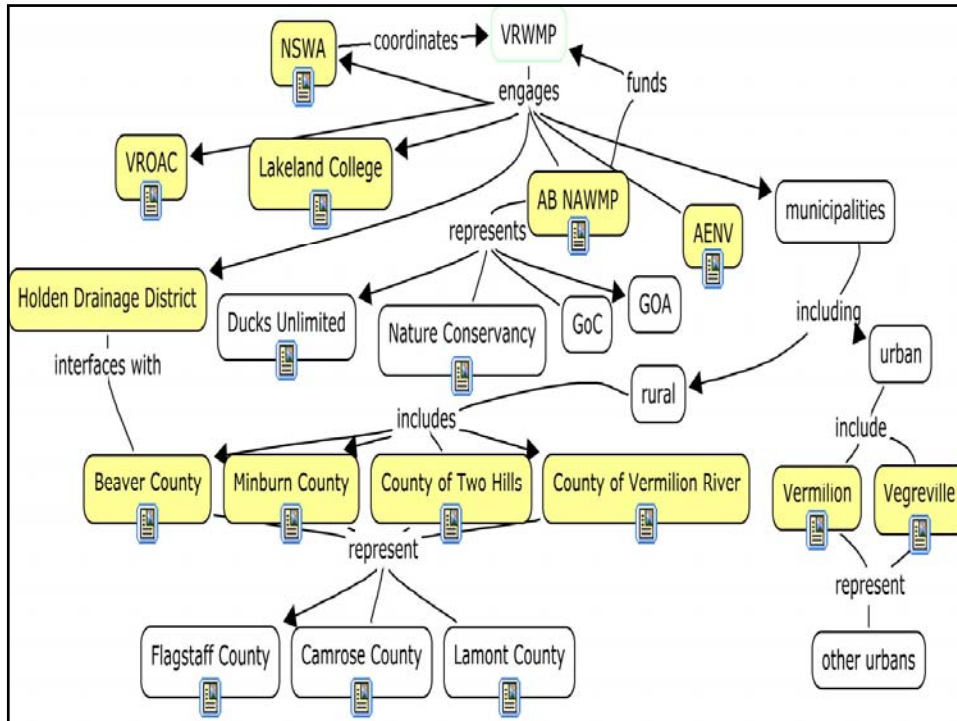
NSWA
coordinates
VRWMP
engages
funds
VROAC
Lakeland College
AB NAWMP
AENV
municipalities
represents
Holden Drainage District
Ducks Unlimited
Nature Conservancy
GoC
GOA
including
urban
interfaces with
rural
includes
include
Beaver County
Minburn County
County of Two Hills
County of Vermilion River
Vermilion
Vegreville
represent
represent
Flagstaff County
Camrose County
Lamont County
other urbans